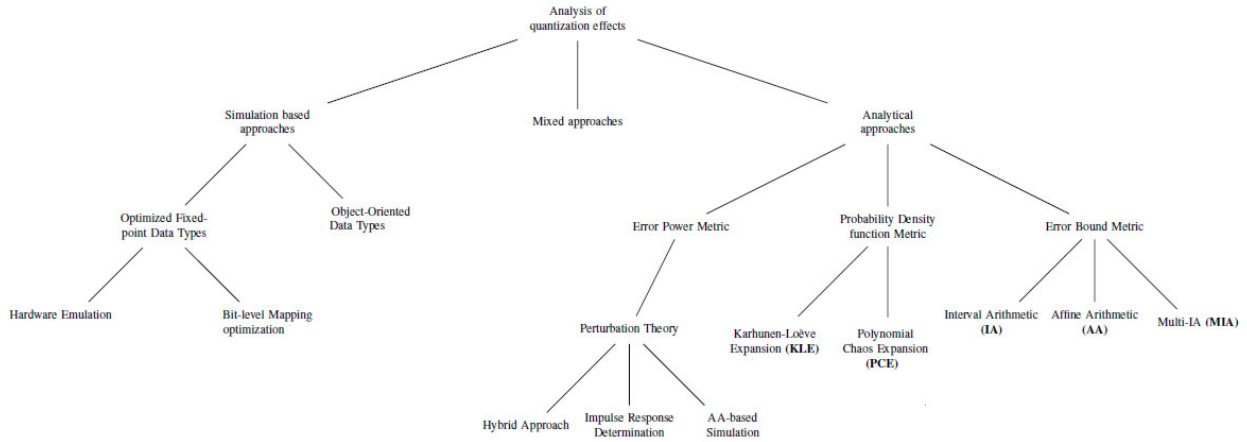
Analysis of quantization effects

Simulation based approaches

Mixed approaches

Analytical approaches

Optimized Fixed-point Data Types

Object-Oriented Data Types

Error Power Metric

Probability Density function Metric

Error Bound Metric

Hardware Emulation

Bit-level Mapping optimization

Perturbation Theory

Karhunen-Loève Expansion (KLE)

Polynomial Chaos Expansion (PCE)

Interval Arithmetic (IA)

Affine Arithmetic (AA)

Multi-IA (MIA)

Hybrid Approach

Impulse Response Determination

AA-based Simulation